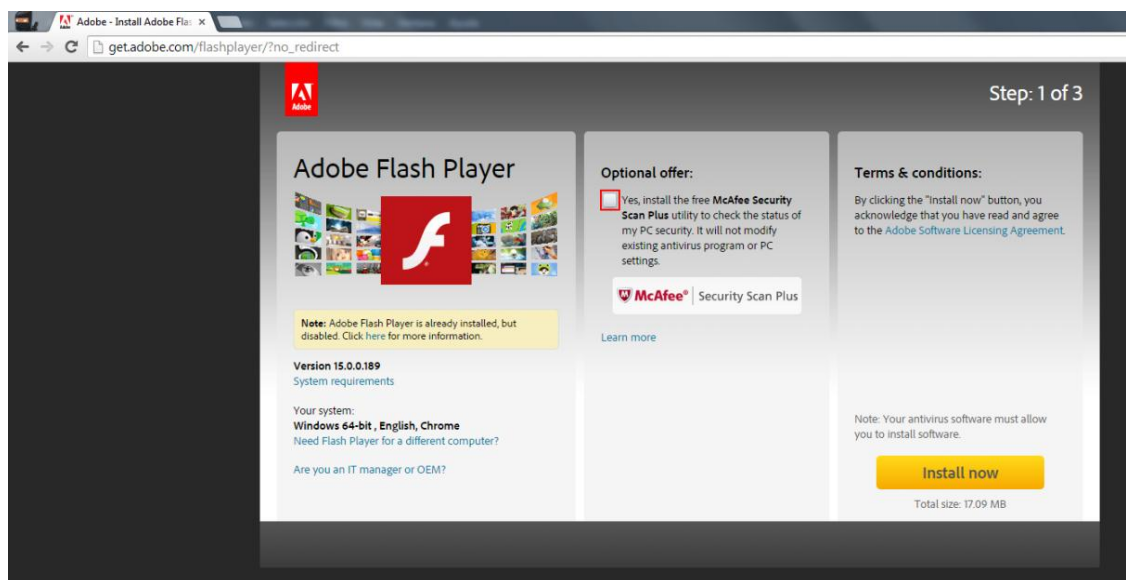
Adobe - Install Adobe Fla: ×

get.adobe.com/flashplayer/?no_redirect

Adobe

Step: 1 of 3

Adobe Flash Player

Note: Adobe Flash Player is already installed, but disabled. Click here for more information.

Version 15.0.0.189
System requirements

Your system:
Windows 64-bit , English, Chrome
Need Flash Player for a different computer?

Are you an IT manager or OEM?

Optional offer:

Yes, install the free McAfee Security Scan Plus utility to check the status of my PC security. It will not modify existing antivirus program or PC settings.

McAfee® | Security Scan Plus

Learn more

Terms & conditions:

By clicking the "Install now" button, you acknowledge that you have read and agree to the Adobe Software Licensing Agreement.

Note: Your antivirus software must allow you to install software.

Install now

Total size: 17.09 MB